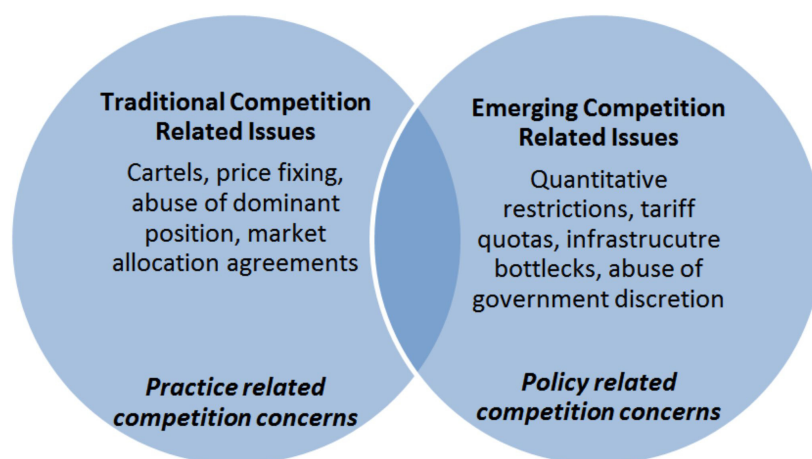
**Traditional Competition Related Issues**

Cartels, price fixing, abuse of dominant position, market allocation agreements

*Practice related competition concerns*

**Emerging Competition Related Issues**

Quantitative restrictions, tariff quotas, infrastrucutre bottlecks, abuse of government discretion

*Policy related competition concerns*